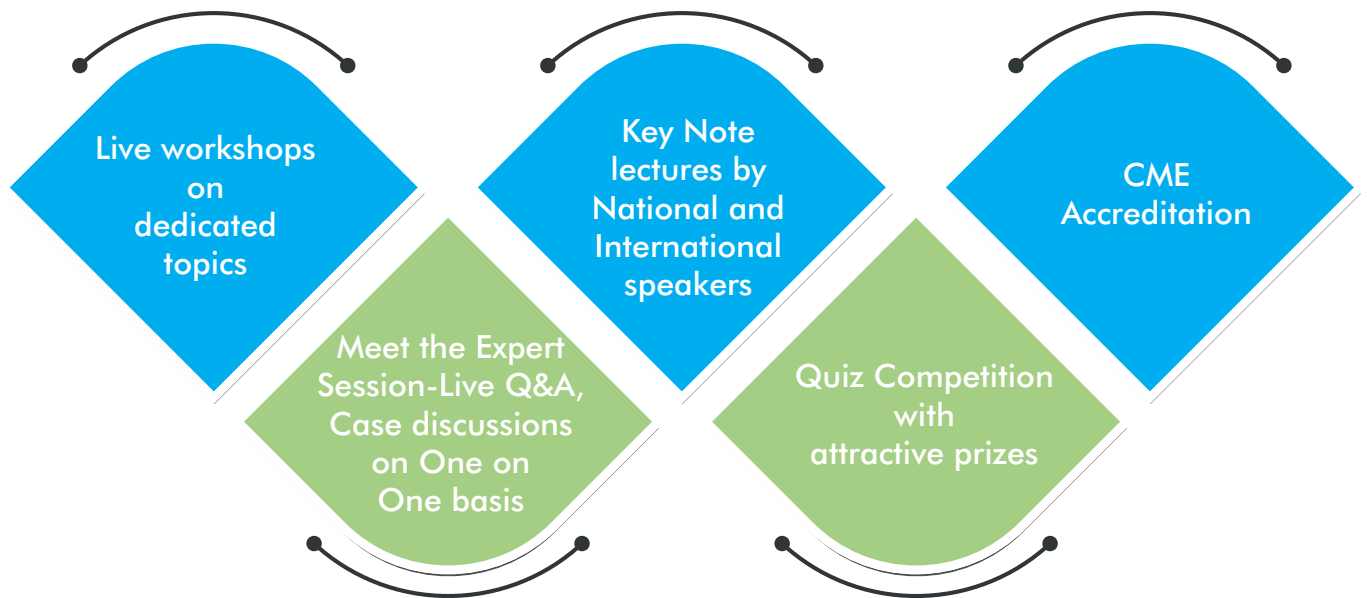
Live workshops on dedicated topics

Meet the Expert Session-Live Q&A, Case discussions on One on One basis

Key Note lectures by National and International speakers

Quiz Competition with attractive prizes

CME Accreditation